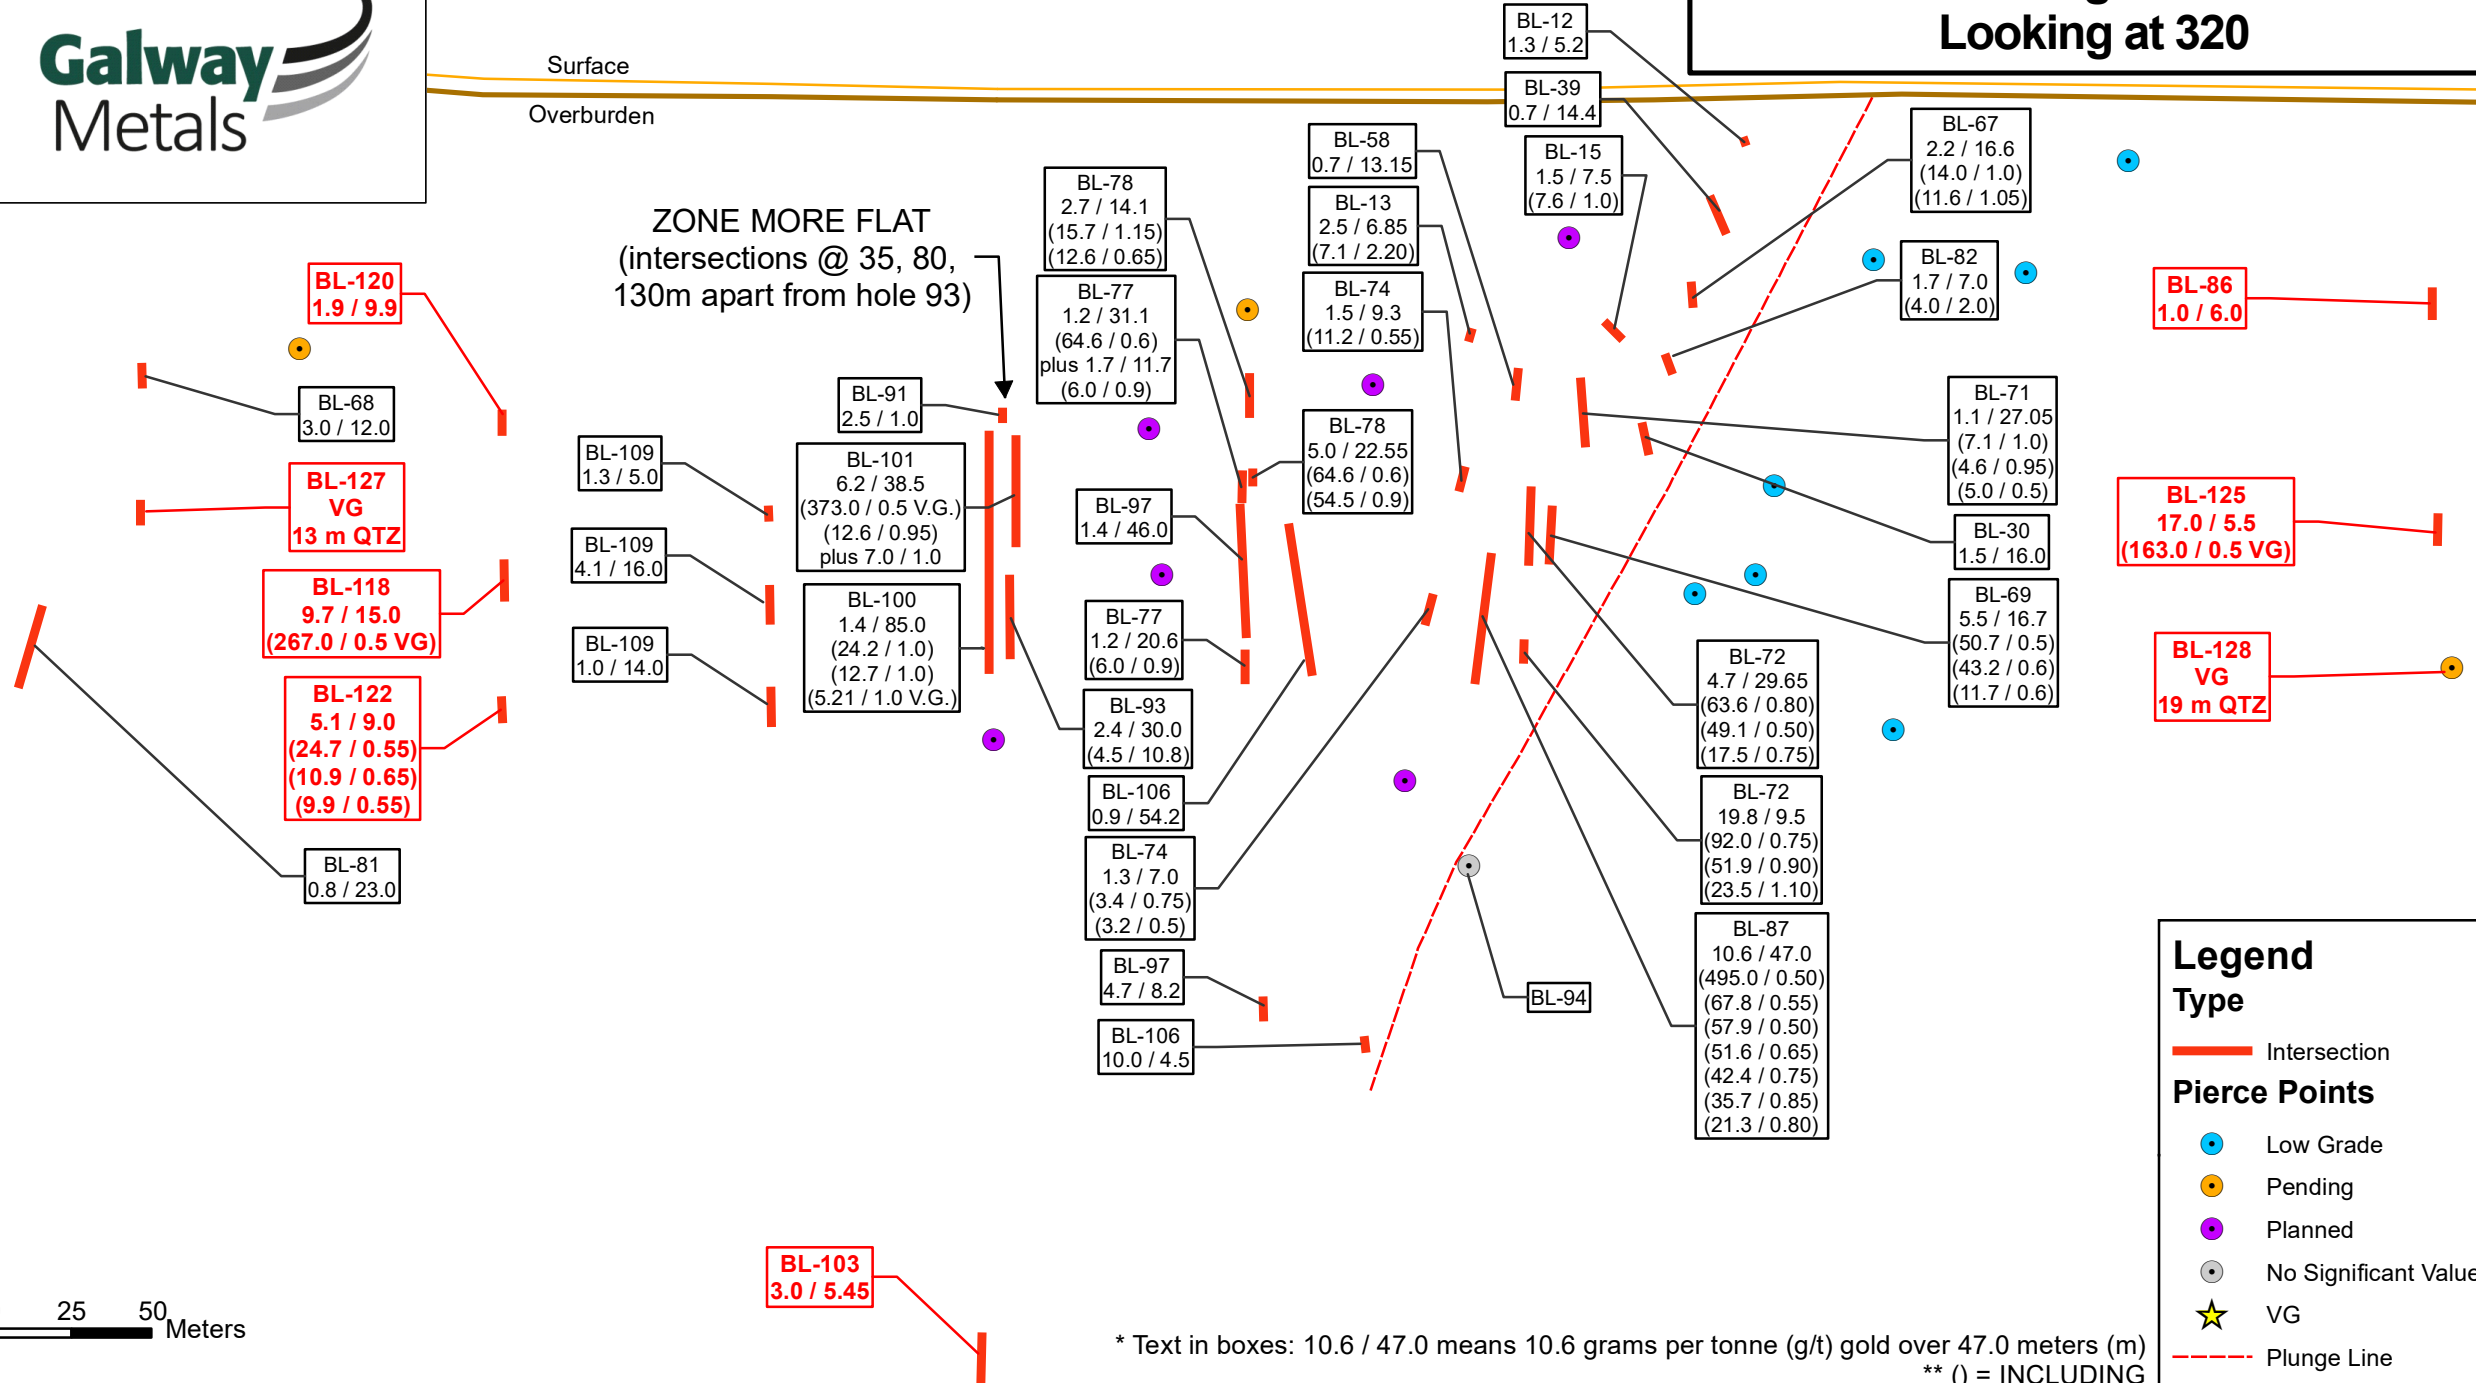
Galway Metals

Looking at 320

Surface

Overburden

BL-12
1.3 / 5.2

BL-39
0.7 / 14.4

BL-58
0.7 / 13.15

BL-15
1.5 / 7.5
(7.6 / 1.0)

BL-67
2.2 / 16.6
(14.0 / 1.0)
(11.6 / 1.05)

ZONE MORE FLAT
(intersections @ 35, 80, 130m apart from hole 93)

BL-78
2.7 / 14.1
(15.7 / 1.15)
(12.6 / 0.65)

BL-13
2.5 / 6.85
(7.1 / 2.20)

BL-82
1.7 / 7.0
(4.0 / 2.0)

BL-120
1.9 / 9.9

BL-86
1.0 / 6.0

BL-77
1.2 / 31.1
(64.6 / 0.6)
plus 1.7 / 11.7
(6.0 / 0.9)

BL-74
1.5 / 9.3
(11.2 / 0.55)

BL-68
3.0 / 12.0

BL-91
2.5 / 1.0

BL-71
1.1 / 27.05
(7.1 / 1.0)
(4.6 / 0.95)
(5.0 / 0.5)

BL-109
1.3 / 5.0

BL-101
6.2 / 38.5
(373.0 / 0.5 V.G.)
(12.6 / 0.95)
plus 7.0 / 1.0

BL-78
5.0 / 22.55
(64.6 / 0.6)
(54.5 / 0.9)

BL-127
VG
13 m QTZ

BL-125
17.0 / 5.5
(163.0 / 0.5 VG)

BL-97
1.4 / 46.0

BL-30
1.5 / 16.0

BL-109
4.1 / 16.0

BL-118
9.7 / 15.0
(267.0 / 0.5 VG)

BL-69
5.5 / 16.7
(50.7 / 0.5)
(43.2 / 0.6)
(11.7 / 0.6)

BL-100
1.4 / 85.0
(24.2 / 1.0)
(12.7 / 1.0)
(5.21 / 1.0 V.G.)

BL-77
1.2 / 20.6
(6.0 / 0.9)

BL-109
1.0 / 14.0

BL-128
VG
19 m QTZ

BL-72
4.7 / 29.65
(63.6 / 0.80)
(49.1 / 0.50)
(17.5 / 0.75)

BL-122
5.1 / 9.0
(24.7 / 0.55)
(10.9 / 0.65)
(9.9 / 0.55)

BL-93
2.4 / 30.0
(4.5 / 10.8)

BL-106
0.9 / 54.2

BL-72
19.8 / 9.5
(92.0 / 0.75)
(51.9 / 0.90)
(23.5 / 1.10)

BL-81
0.8 / 23.0

BL-74
1.3 / 7.0
(3.4 / 0.75)
(3.2 / 0.5)

BL-87
10.6 / 47.0
(495.0 / 0.50)
(67.8 / 0.55)
(57.9 / 0.50)
(51.6 / 0.65)
(42.4 / 0.75)
(35.7 / 0.85)
(21.3 / 0.80)

BL-97
4.7 / 8.2

BL-94

BL-106
10.0 / 4.5

Legend
Type
Intersection
Pierce Points
Low Grade
Pending
Planned
No Significant Value
VG
Plunge Line

BL-103
3.0 / 5.45

25 50
Meters

* Text in boxes: 10.6 / 47.0 means 10.6 grams per tonne (g/t) gold over 47.0 meters (m)
** () = INCLUDING